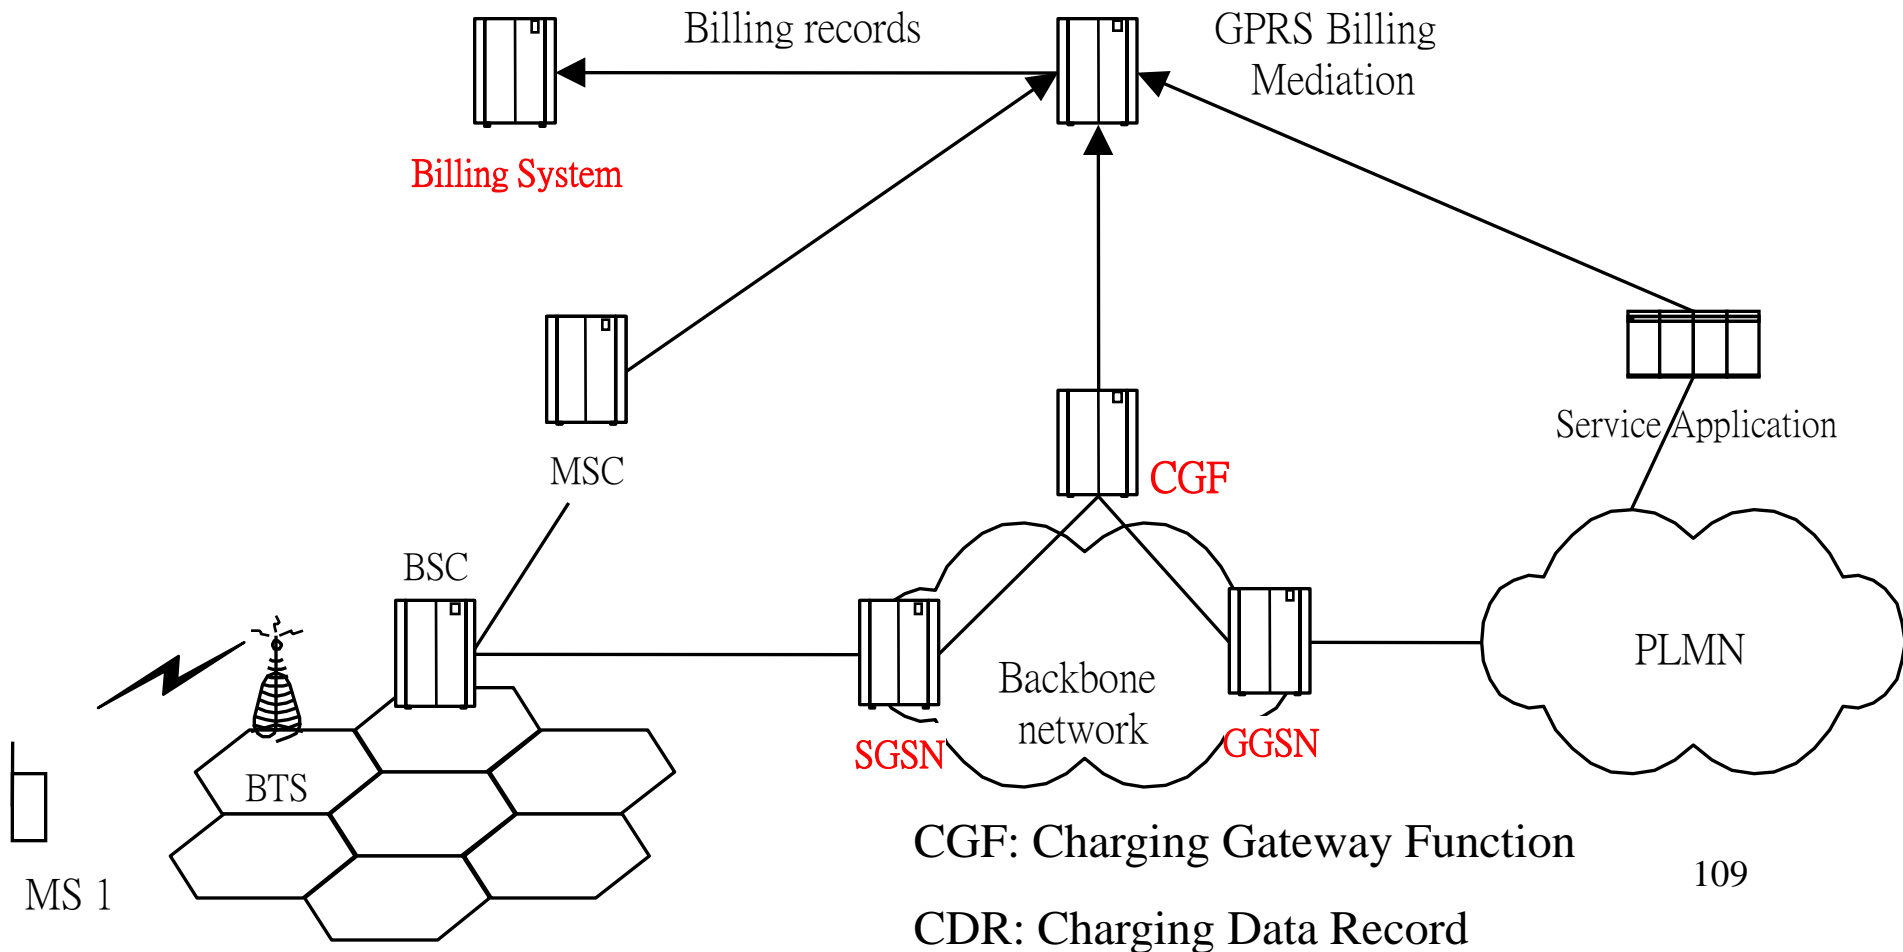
Billing records

GPRS Billing Mediation

Billing System

MSC

Service Application

CGF

BSC

PLMN

Backbone network

SGSN

GGSN

BTS

MS 1

CGF: Charging Gateway Function

109

CDR: Charging Data Record